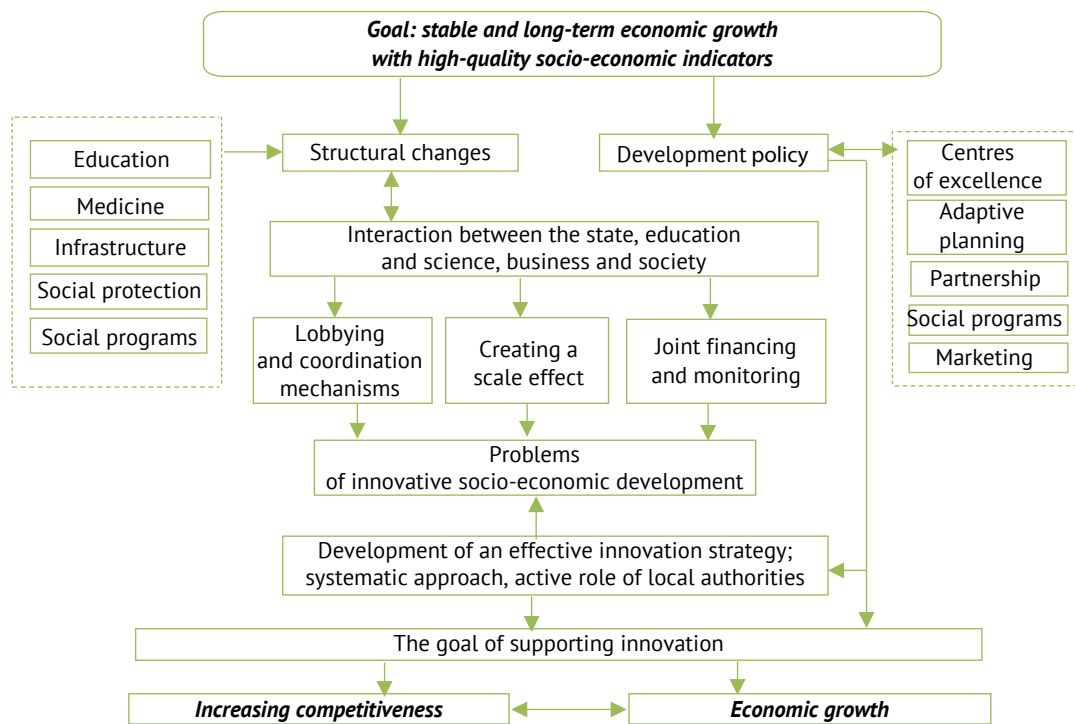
Goal: stable and long-term economic growth with high-quality socio-economic indicators

Education
Medicine
Infrastructure
Social protection
Social programs

Structural changes

Development policy

Centres of excellence
Adaptive planning
Partnership
Social programs
Marketing

Interaction between the state, education and science, business and society

Lobbying and coordination mechanisms

Creating a scale effect

Joint financing and monitoring

Problems of innovative socio-economic development

Development of an effective innovation strategy; systematic approach, active role of local authorities

The goal of supporting innovation

Increasing competitiveness

Economic growth